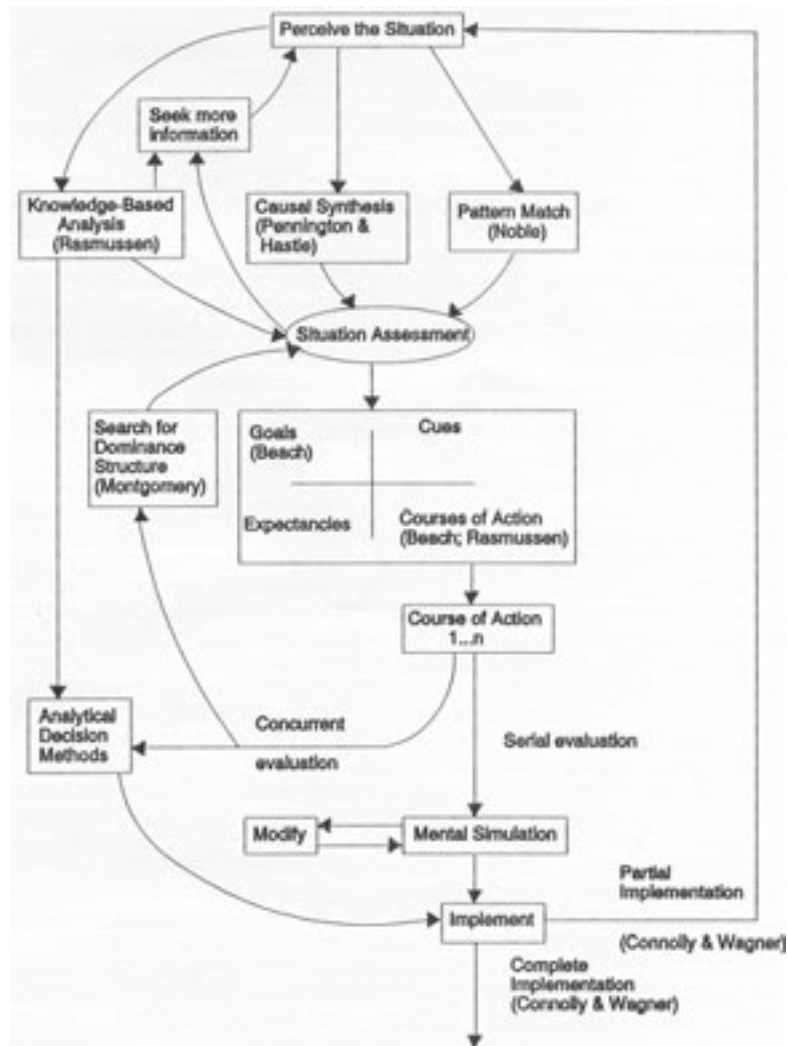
Perceive the Situation

Seek more information

Knowledge-Based Analysis (Rasmussen)

Causal Synthesis (Pennington & Hastie)

Pattern Match (Noble)

Situation Assessment

Search for Dominance Structure (Montgomery)

Goals (Beach)

Cues

Expectancies

Courses of Action (Beach; Rasmussen)

Course of Action 1...n

Analytical Decision Methods

Concurrent

evaluation

Serial evaluation

Modify

Mental Simulation

Partial Implementation

Implement

(Connolly & Wagner)

Complete Implementation (Connolly & Wagner)